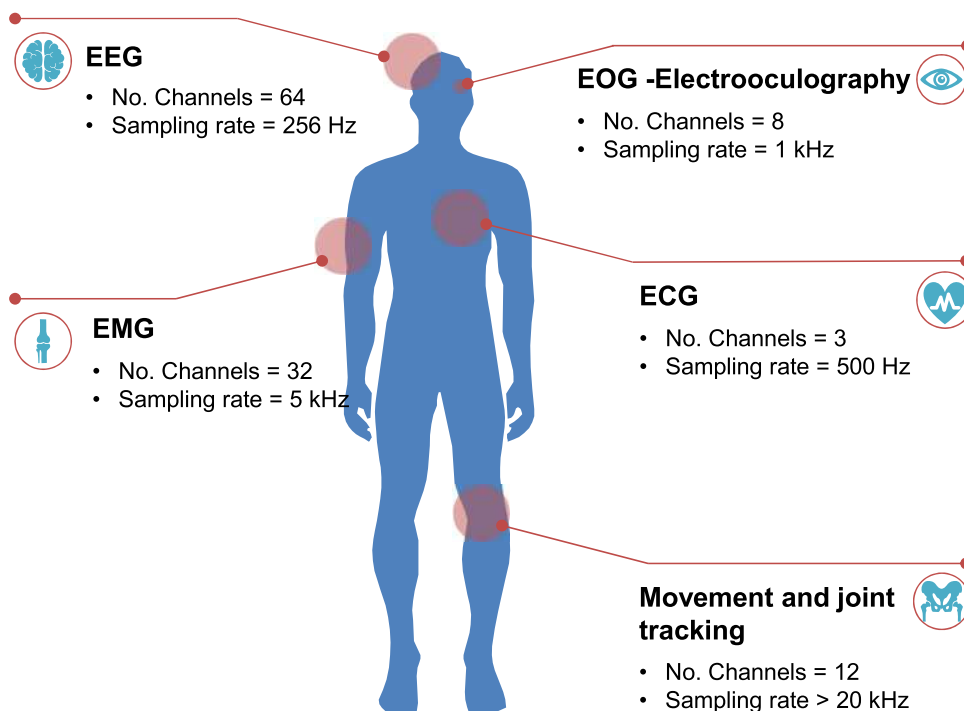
EEG
• No. Channels = 64
• Sampling rate = 256 Hz

EOG -Electrooculography
• No. Channels = 8
• Sampling rate = 1 kHz

EMG
• No. Channels = 32
• Sampling rate = 5 kHz

ECG
• No. Channels = 3
• Sampling rate = 500 Hz

Movement and joint tracking
• No. Channels = 12
• Sampling rate > 20 kHz